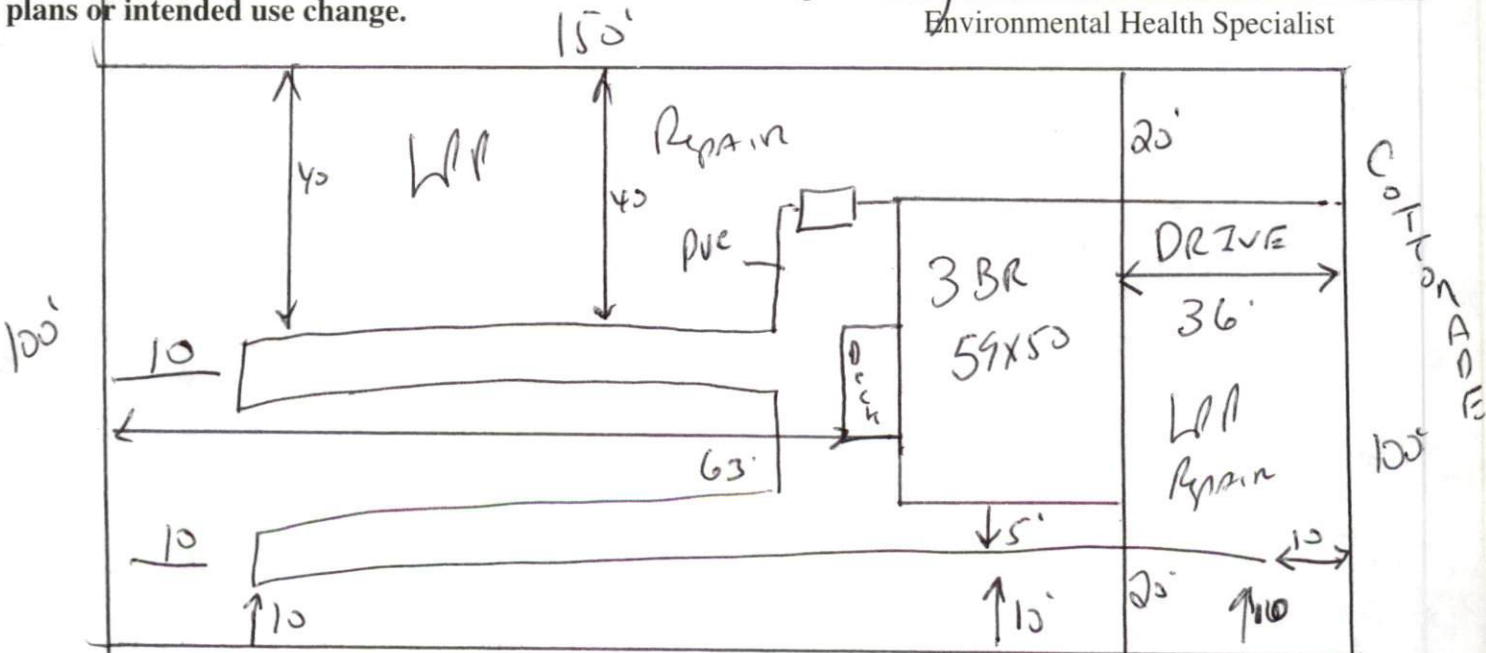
plans or intended use change.

Environmental Health Specialist

150'

40

LPP

40

Repair

pvc

20'

Cottonade

DRIVE

36'

3BR

54x50

100'

10

Deck

63'

LPP

Repair

100'

5'

10

10

10

20'

10

10'

10